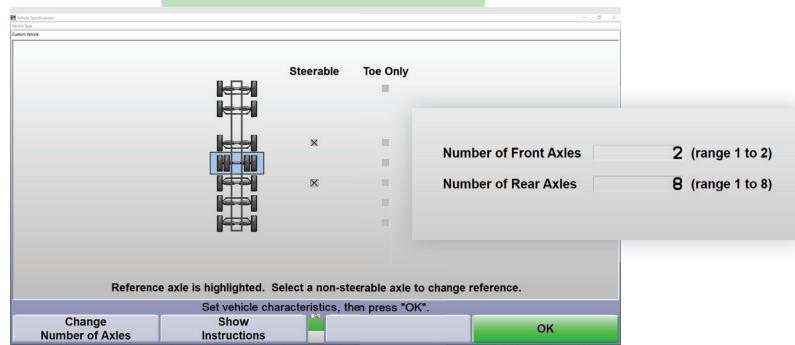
Vehicle Specifications
Vehicle Type
Custom Vehicle

Steerable Toe Only

Number of Front Axles 2 (range 1 to 2)
Number of Rear Axles 8 (range 1 to 8)

Reference axle is highlighted. Select a non-steerable axle to change reference.

Set vehicle characteristics, then press "OK".

Change Number of Axles

Show Instructions

OK